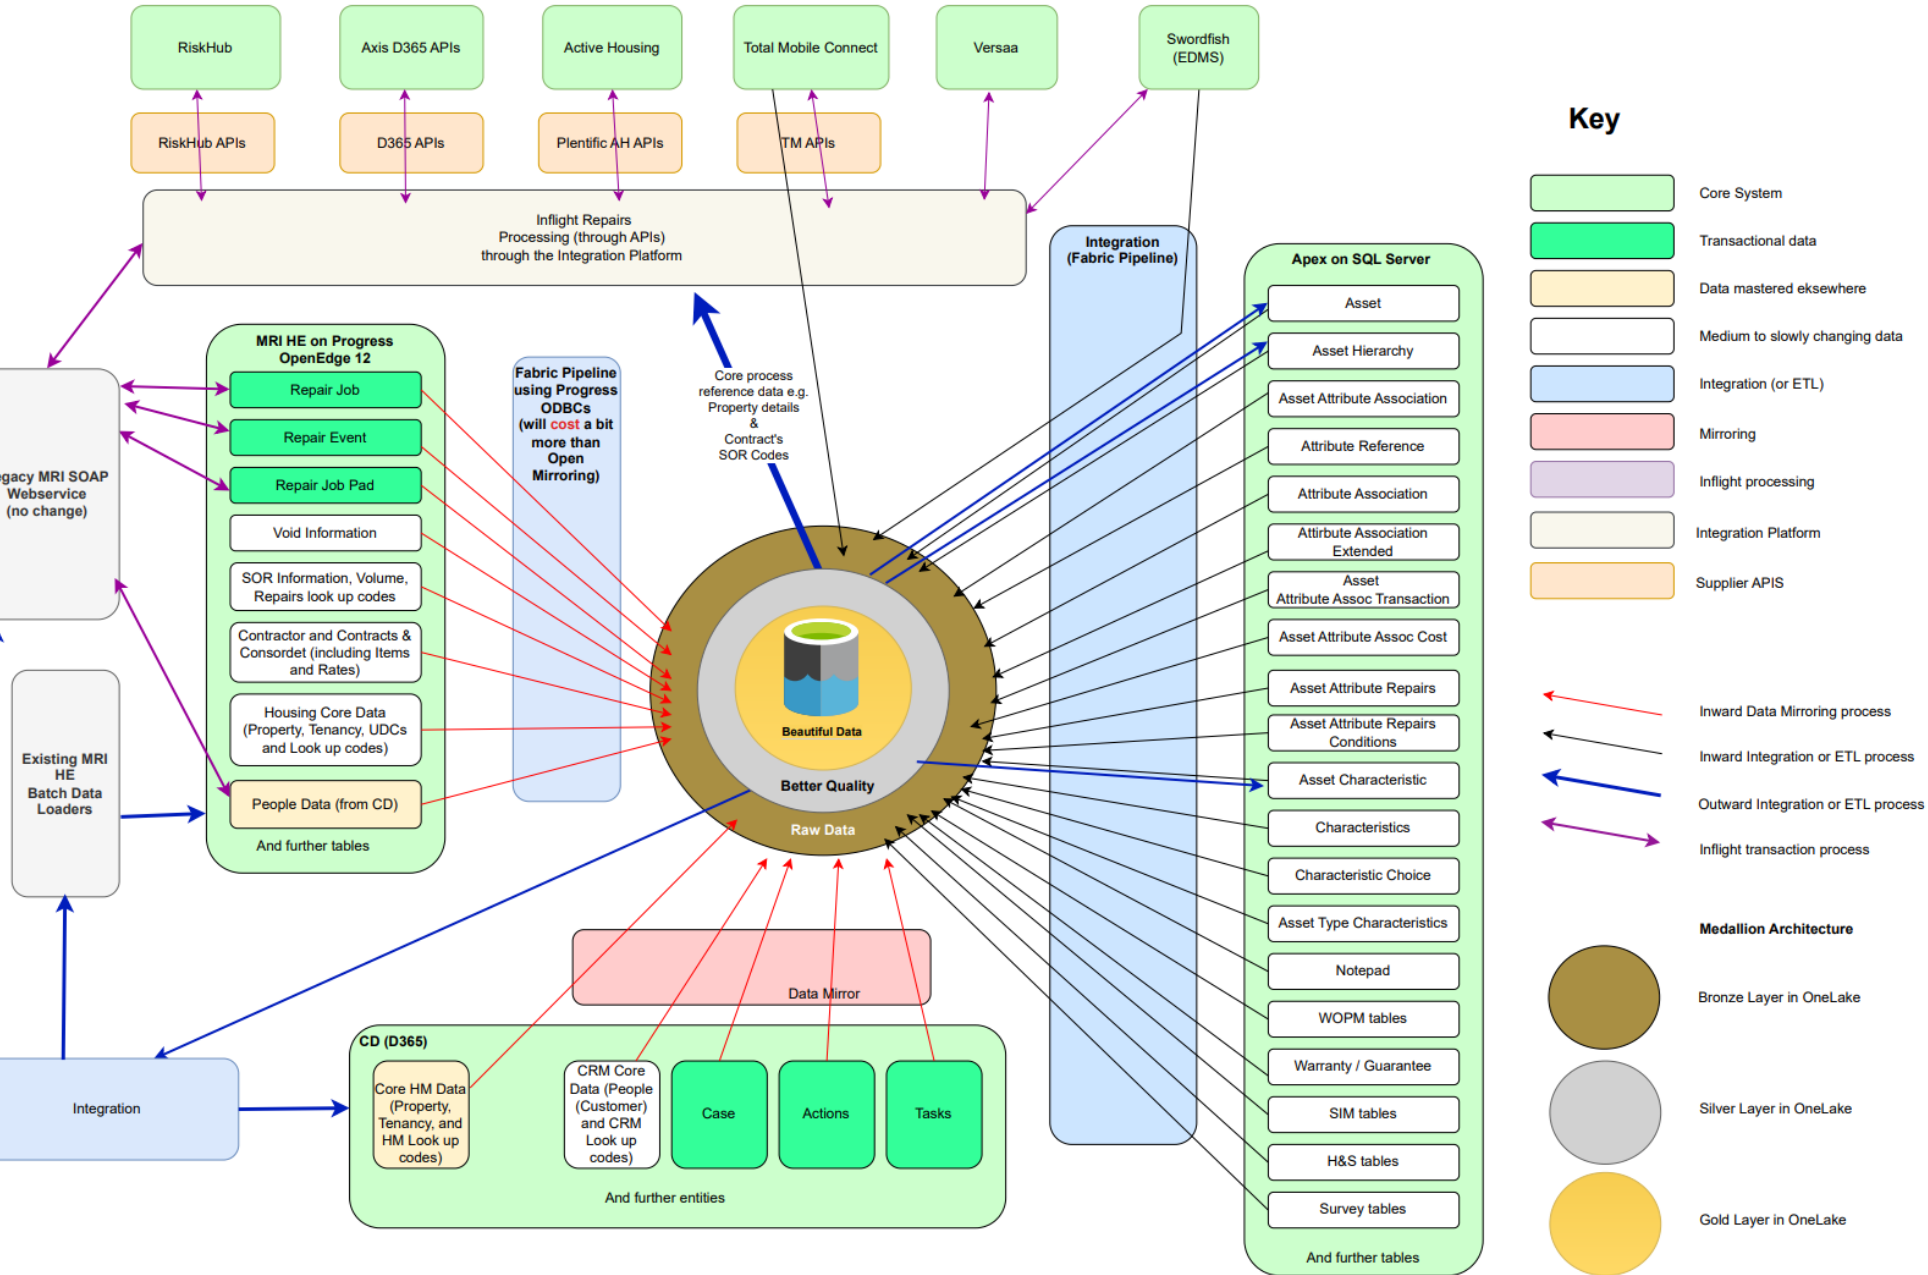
RiskHub

Axis D365 APIs

Active Housing

Total Mobile Connect

Versaa

Swordfish (EDMS)

RiskHub APIs

D365 APIs

Plentific AH APIs

TM APIs

Inflight Repairs Processing (through APIs) through the Integration Platform

Key

Core System

Transactional data

Data mastered eksewhere

Medium to slowly changing data

Integration (or ETL)

Mirroring

Inflight processing

Integration Platform

Supplier APIS

Integration (Fabric Pipeline)

Apex on SQL Server

Asset

Asset Hierarchy

Asset Attribute Association

Attribute Reference

Attribute Association

Attribute Association Extended

Asset Attribute Assoc Transaction

Asset Attribute Assoc Cost

Asset Attribute Repairs

Asset Attribute Repairs Conditions

Asset Characteristic

Characteristics

Characteristic Choice

Asset Type Characteristics

Notepad

WOPM tables

Warranty / Guarantee

SIM tables

H&S tables

Survey tables

And further tables

MRI HE on Progress OpenEdge 12

Repair Job

Repair Event

Repair Job Pad

Void Information

SOR Information, Volume, Repairs look up codes

Contractor and Contracts & Consordet (including Items and Rates)

Housing Core Data (Property, Tenancy, UDCs and Look up codes)

People Data (from CD)

And further tables

Fabric Pipeline using Progress ODBCs (will cost a bit more than Open Mirroring)

Core process reference data e.g. Property details & Contract's SOR Codes

Beautiful Data

Better Quality

Raw Data

gacy MRI SOAP Webservice (no change)

Existing MRI HE Batch Data Loaders

Inward Data Mirroring process

Inward Integration or ETL process

Outward Integration or ETL process

Inflight transaction process

Medallion Architecture

Bronze Layer in OneLake

Silver Layer in OneLake

Gold Layer in OneLake

Data Mirror

CD (D365)

Core HM Data (Property, Tenancy, and HM Look up codes)

CRM Core Data (People (Customer) and CRM Look up codes)

Case

Actions

Tasks

And further entities

Integration